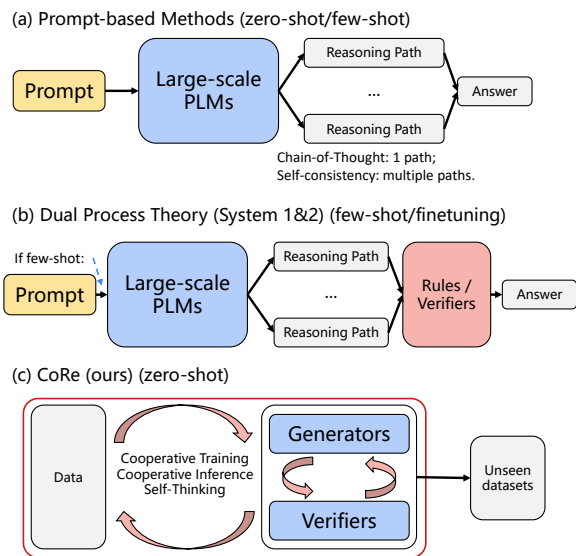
(a) Prompt-based Methods (zero-shot/few-shot)

Prompt

Large-scale PLMs

Reasoning Path

...

Reasoning Path

Answer

Chain-of-Thought: 1 path;
Self-consistency: multiple paths.

(b) Dual Process Theory (System 1&2) (few-shot/finetuning)

If few-shot:

Prompt

Large-scale PLMs

Reasoning Path

...

Reasoning Path

Rules / Verifiers

Answer

(c) CoRe (ours) (zero-shot)

Data

Cooperative Training
Cooperative Inference
Self-Thinking

Generators

Verifiers

Unseen datasets